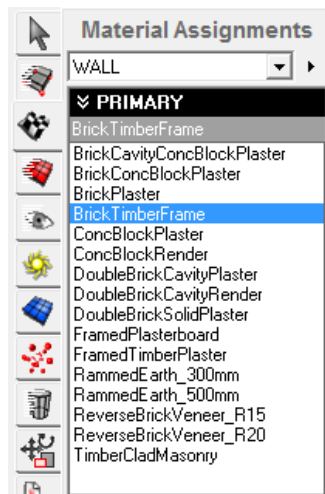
Material Assignments

WALL

PRIMARY

BrickTimberFrame

BrickCavityConcBlockPlaster
BrickConcBlockPlaster
BrickPlaster
BrickTimberFrame
ConcBlockPlaster
ConcBlockRender
DoubleBrickCavityPlaster
DoubleBrickCavityRender
DoubleBrickSolidPlaster
FramedPlasterboard
FramedTimberPlaster
RammedEarth_300mm
RammedEarth_500mm
ReverseBrickVeneer_R15
ReverseBrickVeneer_R20
TimberCladMasonry